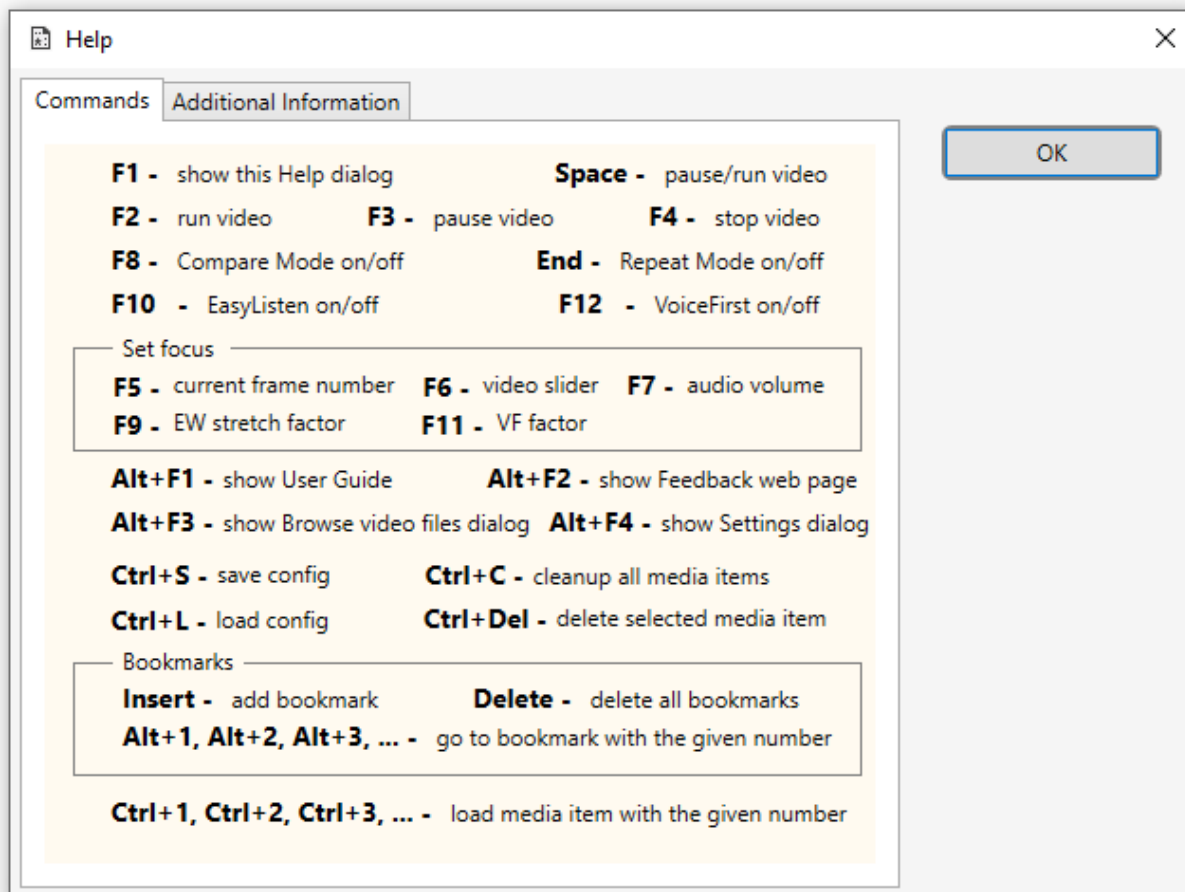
Help

Commands | Additional Information

OK

F1 - show this Help dialog
Space - pause/run video
F2 - run video
F3 - pause video
F4 - stop video
F8 - Compare Mode on/off
End - Repeat Mode on/off
F10 - EasyListen on/off
F12 - VoiceFirst on/off

Set focus
F5 - current frame number
F6 - video slider
F7 - audio volume
F9 - EW stretch factor
F11 - VF factor

Alt+F1 - show User Guide
Alt+F2 - show Feedback web page
Alt+F3 - show Browse video files dialog
Alt+F4 - show Settings dialog
Ctrl+S - save config
Ctrl+C - cleanup all media items
Ctrl+L - load config
Ctrl+Del - delete selected media item

Bookmarks
Insert - add bookmark
Delete - delete all bookmarks
Alt+1, Alt+2, Alt+3, ... - go to bookmark with the given number

Ctrl+1, Ctrl+2, Ctrl+3, ... - load media item with the given number